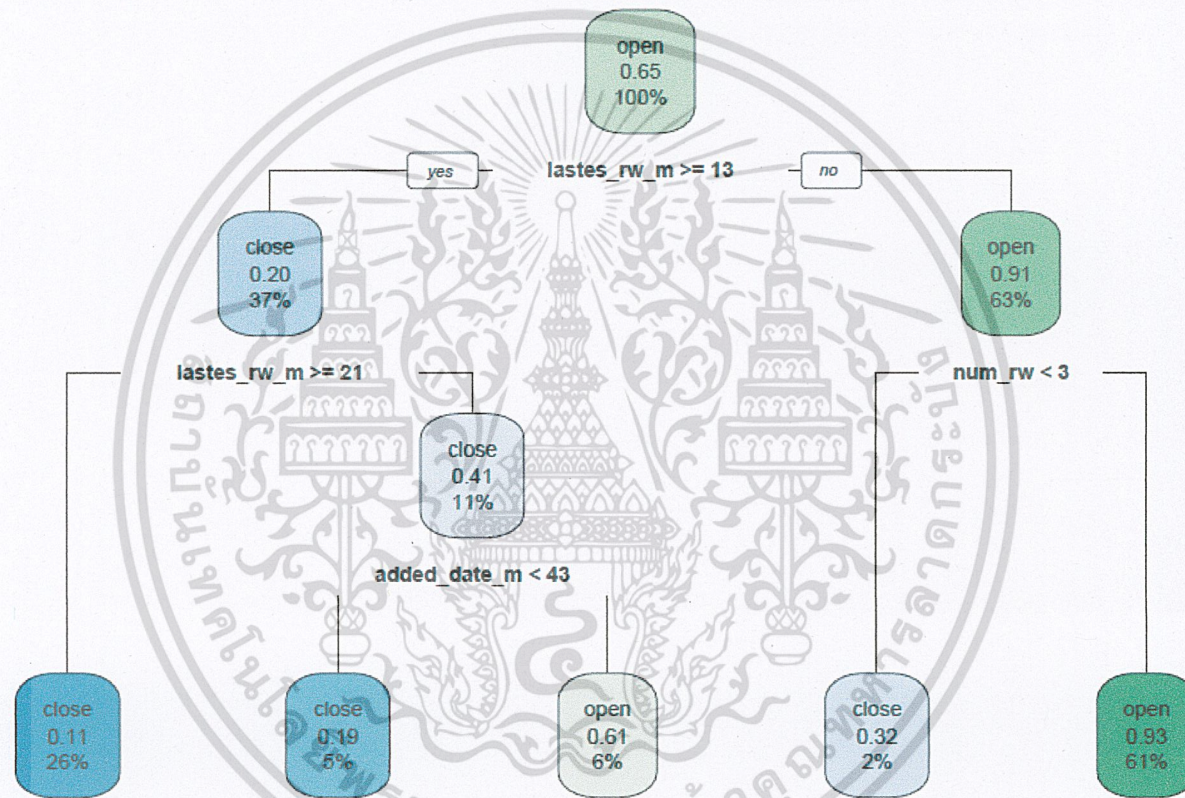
open
0.65
100%

yes
lastes_rw_m >= 13
no

close
0.20
37%

open
0.91
63%

lastes_rw_m >= 21

num_rw < 3

close
0.41
11%

added_date_m < 43

close
0.11
26%

close
0.19
5%

open
0.61
6%

close
0.32
2%

open
0.93
61%